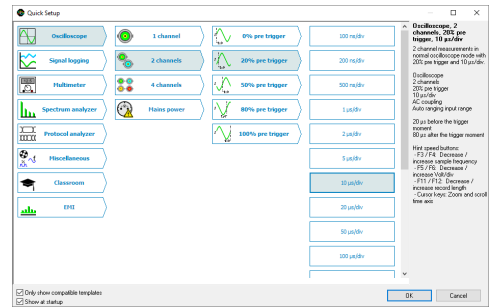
Quick Setup

Oscilloscope
Signal logging
Multimeter
Spectrum analyzer
Protocol analyzer
Miscellaneous
Classroom
EMI

1 channel
2 channels
4 channels
Mains power

0% pre trigger
20% pre trigger
50% pre trigger
80% pre trigger
100% pre trigger

100 ns/div
200 ns/div
500 ns/div
1 µs/div
2 µs/div
5 µs/div
10 µs/div
20 µs/div
50 µs/div
100 µs/div

Oscilloscope, 2 channels, 20% pre trigger, 10 µs/div

2 channel measurements in normal oscilloscope mode with 20% pre trigger and 10 µs/div

Oscilloscope
2 channels
20% pre trigger
10 µs/div
AC coupling
Auto ranging input range

20 µs before the trigger moment
80 µs after the trigger moment

Hint speed buttons:
- F3 / F4: Decrease / increase sample frequency
- F5 / F6: Decrease / increase Volt/div
- F11 / F12: Decrease / increase record length
- Cursor keys: Zoom and scroll time axis

Only show compatible templates
Show at startup

OK
Cancel